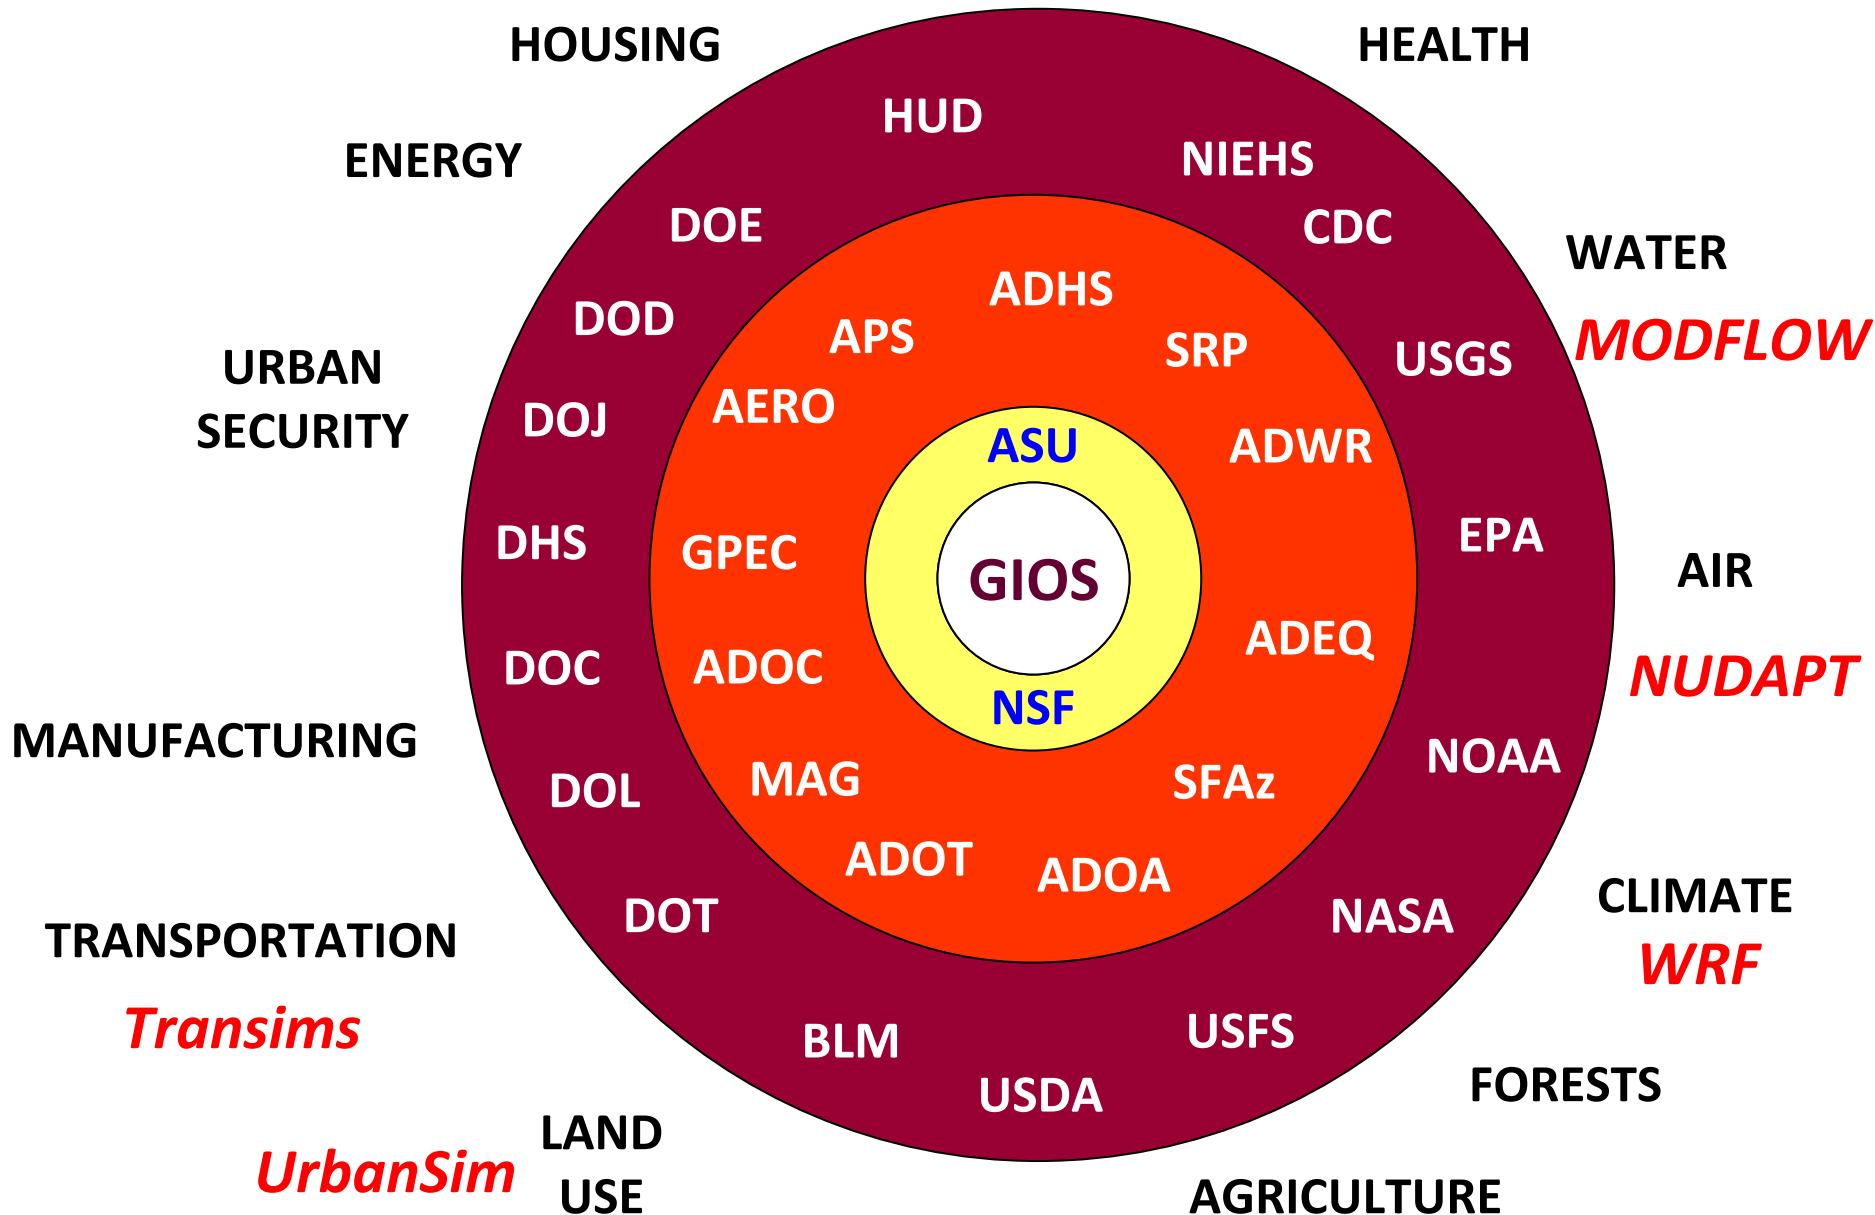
HOUSING

HEALTH

HUD

ENERGY

NIEHS

DOE

CDC

WATER

ADHS

MODFLOW

DOD

APS

SRP

USGS

URBAN SECURITY

AERO

DOJ

ASU

ADWR

DHS

GPEC

GIOS

EPA

AIR

ADEQ

DOC

ADOC

NSF

NUDAPT

MANUFACTURING

NOAA

MAG

SFAz

DOL

ADOT

ADOA

CLIMATE

TRANSPORTATION

DOT

NASA

WRF

Transims

BLM

USFS

FORESTS

USDA

LAND USE

UrbanSim

AGRICULTURE